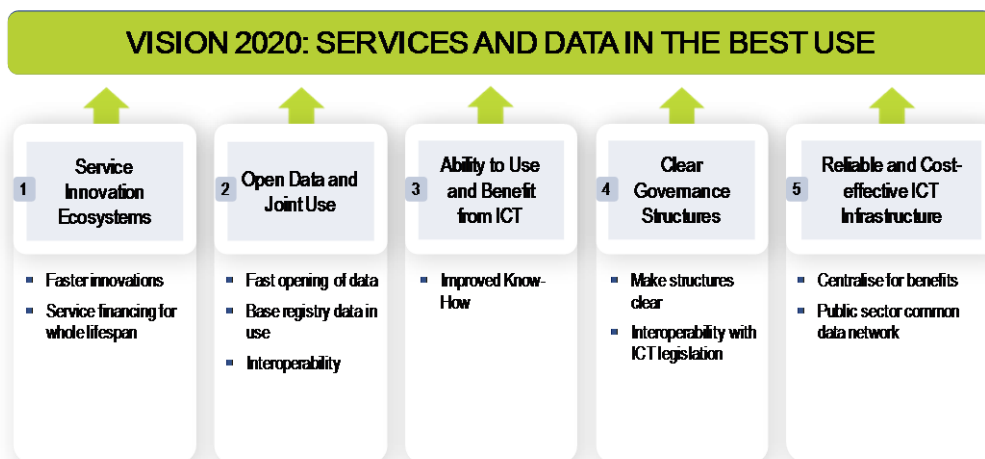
VISION 2020: SERVICES AND DATA IN THE BEST USE

1 Service Innovation Ecosystems

- Faster innovations
- Service financing for whole lifespan

2 Open Data and Joint Use

- Fast opening of data
- Base registry data in use
- Interoperability

3 Ability to Use and Benefit from ICT

- Improved Know-How

4 Clear Governance Structures

- Make structures clear
- Interoperability with ICT legislation

5 Reliable and Cost-effective ICT Infrastructure

- Centralise for benefits
- Public sector common data network